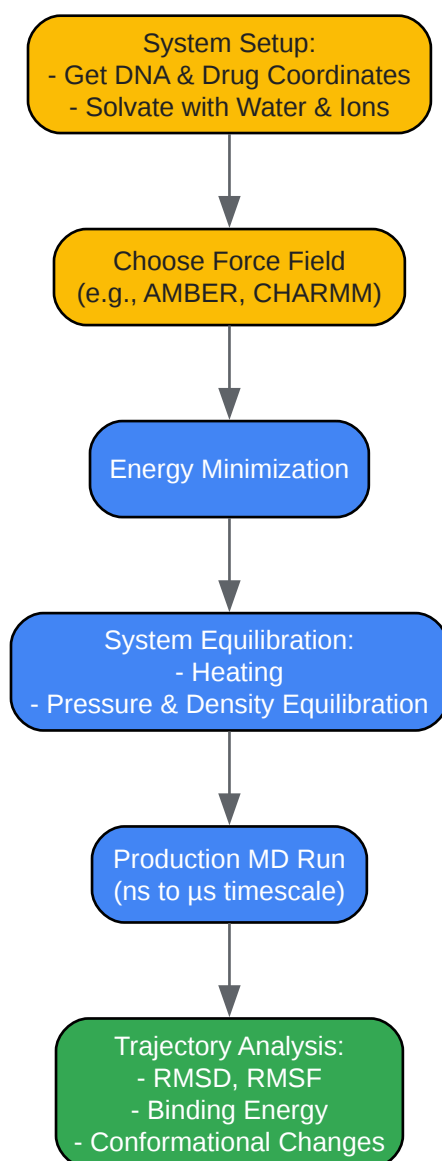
System Setup:
- Get DNA & Drug Coordinates
- Solvate with Water & Ions

Choose Force Field
(e.g., AMBER, CHARMM)

Energy Minimization

System Equilibration:
- Heating
- Pressure & Density Equilibration

Production MD Run
(ns to µs timescale)

Trajectory Analysis:
- RMSD, RMSF
- Binding Energy
- Conformational Changes